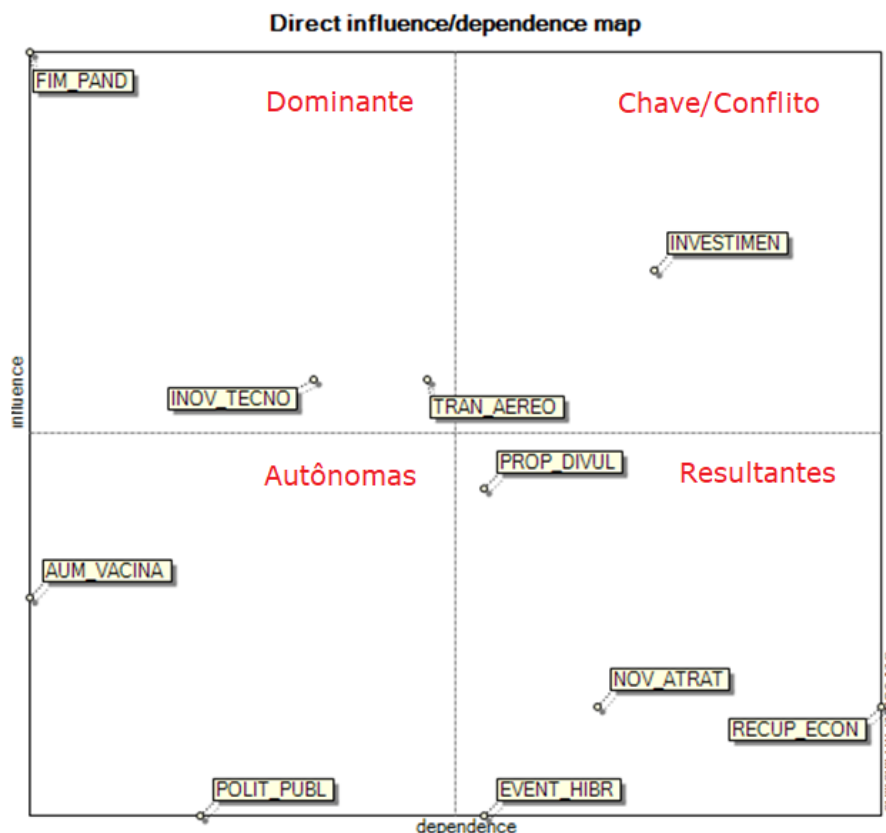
Direct influence/dependence map

FIM_PAND

Dominante

Chave/Conflito

INVESTIMEN

influence

INOV_TECNO

TRAN_AEREO

PROP_DIVUL

Autônomas

Resultantes

AUM_VACINA

NOV_ATRAT

RECUP_ECON

POLIT_PUBL

EVENT_HIBR

dependence